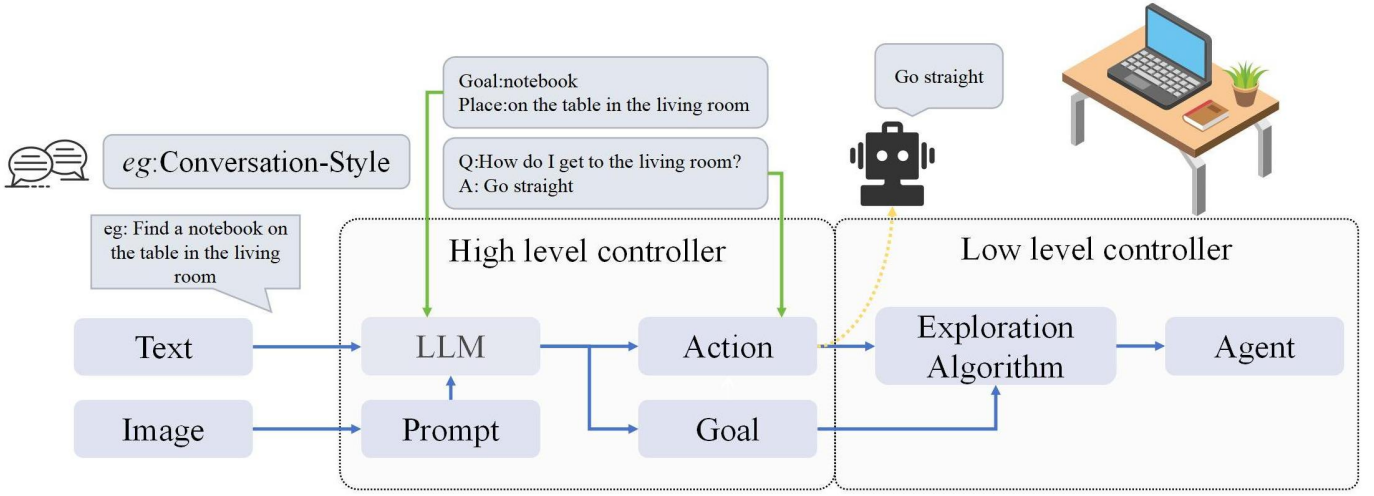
Goal:notebook
Place:on the table in the living room

Go straight

eg:Conversation-Style

Q:How do I get to the living room?
A: Go straight

eg: Find a notebook on the table in the living room

High level controller

Low level controller

Text

LLM

Action

Exploration Algorithm

Agent

Image

Prompt

Goal